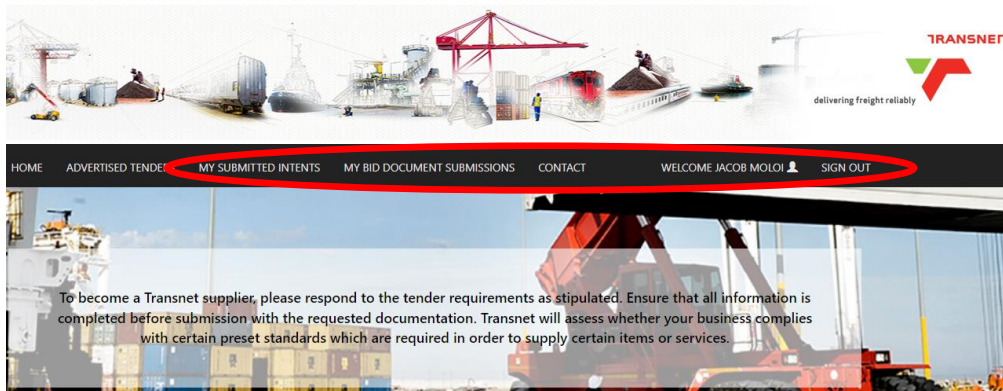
TRANSNET

delivering freight reliably

HOME ADVERTISED TENDE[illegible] MY SUBMITTED INTENTS MY BID DOCUMENT SUBMISSIONS CONTACT WELCOME JACOB MOLOI SIGN OUT

To become a Transnet supplier, please respond to the tender requirements as stipulated. Ensure that all information is completed before submission with the requested documentation. Transnet will assess whether your business complies with certain preset standards which are required in order to supply certain items or services.